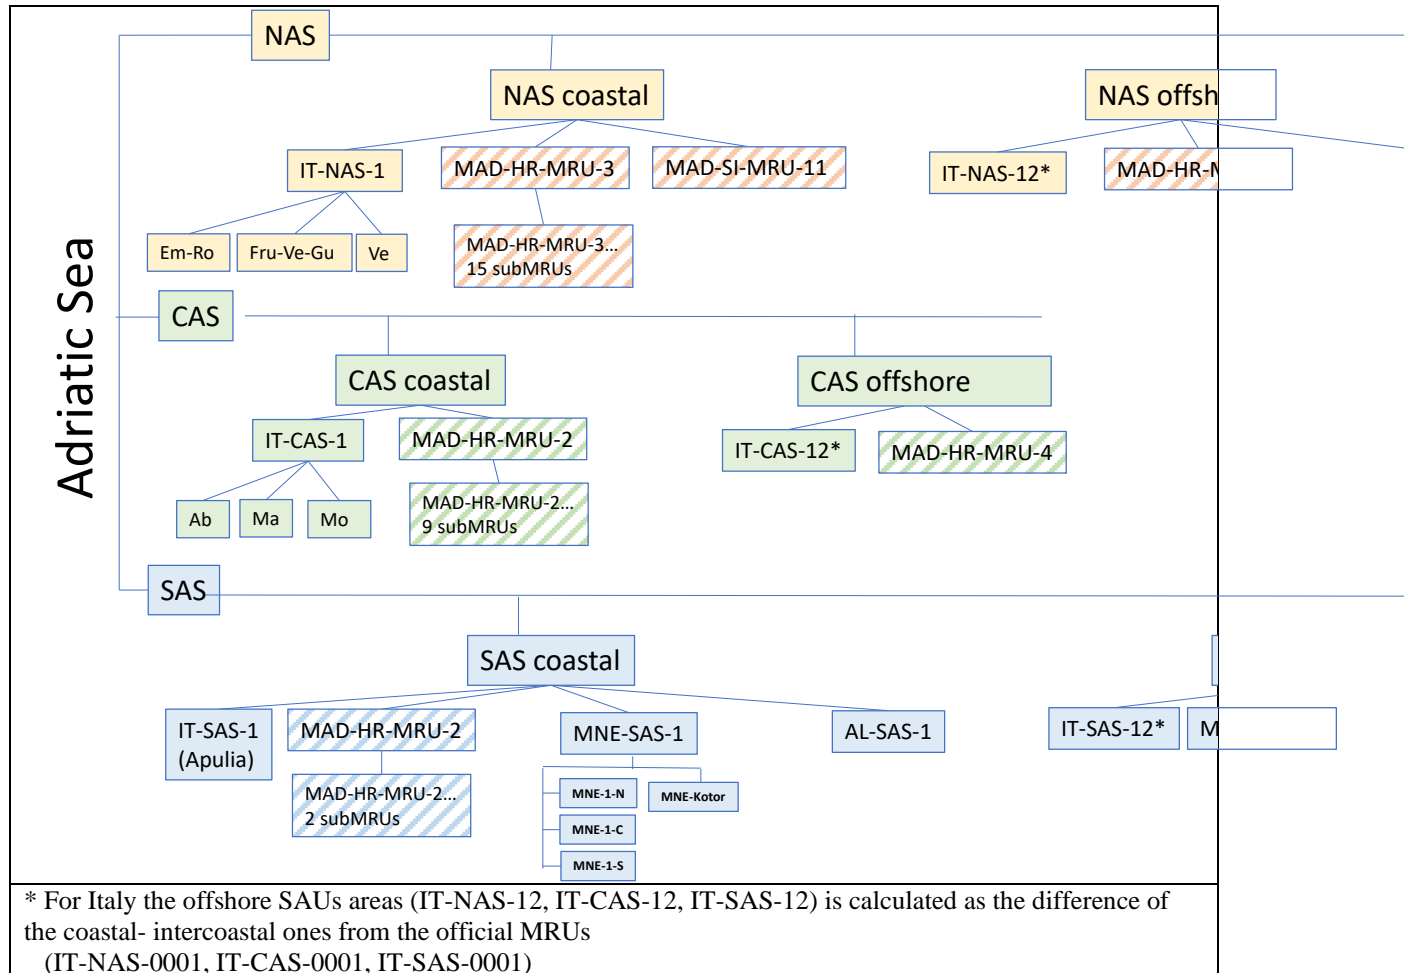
Adriatic Sea

NAS

NAS coastal

IT-NAS-1

MAD-HR-MRU-3

MAD-SI-MRU-11

Em-Ro

Fru-Ve-Gu

Ve

MAD-HR-MRU-3... 15 subMRUs

NAS offsh

IT-NAS-12*

MAD-HR-M

CAS

CAS coastal

IT-CAS-1

MAD-HR-MRU-2

Ab

Ma

Mo

MAD-HR-MRU-2... 9 subMRUs

CAS offshore

IT-CAS-12*

MAD-HR-MRU-4

SAS

SAS coastal

IT-SAS-1 (Apulia)

MAD-HR-MRU-2

MAD-HR-MRU-2... 2 subMRUs

MNE-SAS-1

MNE-1-N

MNE-Kotor

MNE-1-C

MNE-1-S

AL-SAS-1

IT-SAS-12*

M

* For Italy the offshore SAUs areas (IT-NAS-12, IT-CAS-12, IT-SAS-12) is calculated as the difference of the coastal- intercoastal ones from the official MRUs (IT-NAS-0001, IT-CAS-0001, IT-SAS-0001)